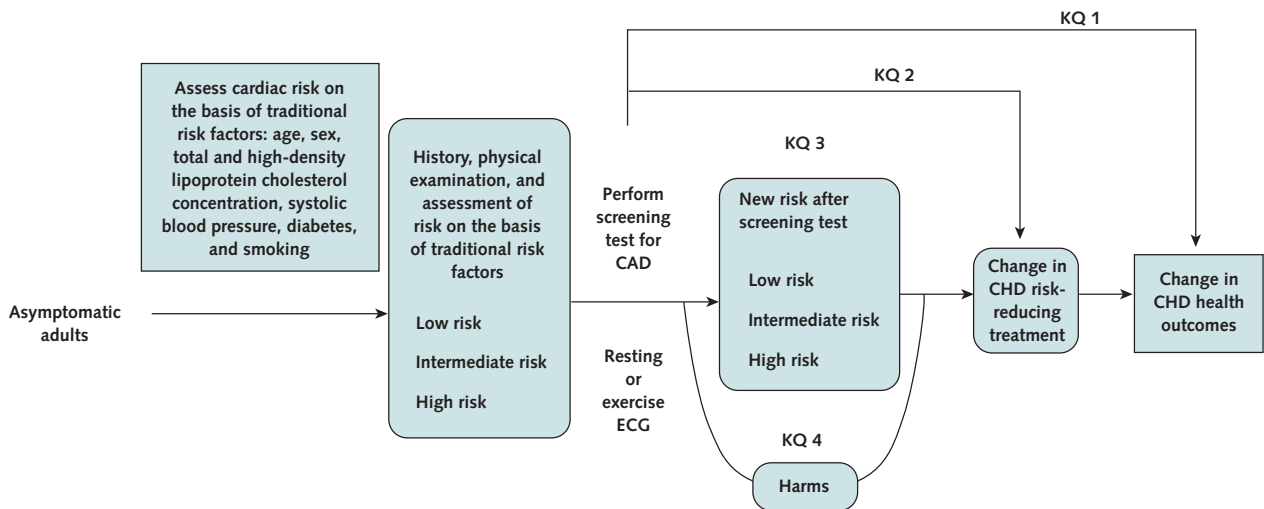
KQ 1

KQ 2

Assess cardiac risk on the basis of traditional risk factors: age, sex, total and high-density lipoprotein cholesterol concentration, systolic blood pressure, diabetes, and smoking

KQ 3

Asymptomatic adults

History, physical examination, and assessment of risk on the basis of traditional risk factors

Low risk

Intermediate risk

High risk

Perform screening test for CAD

Resting or exercise ECG

New risk after screening test

Low risk

Intermediate risk

High risk

KQ 4

Harms

Change in CHD risk-reducing treatment

Change in CHD health outcomes